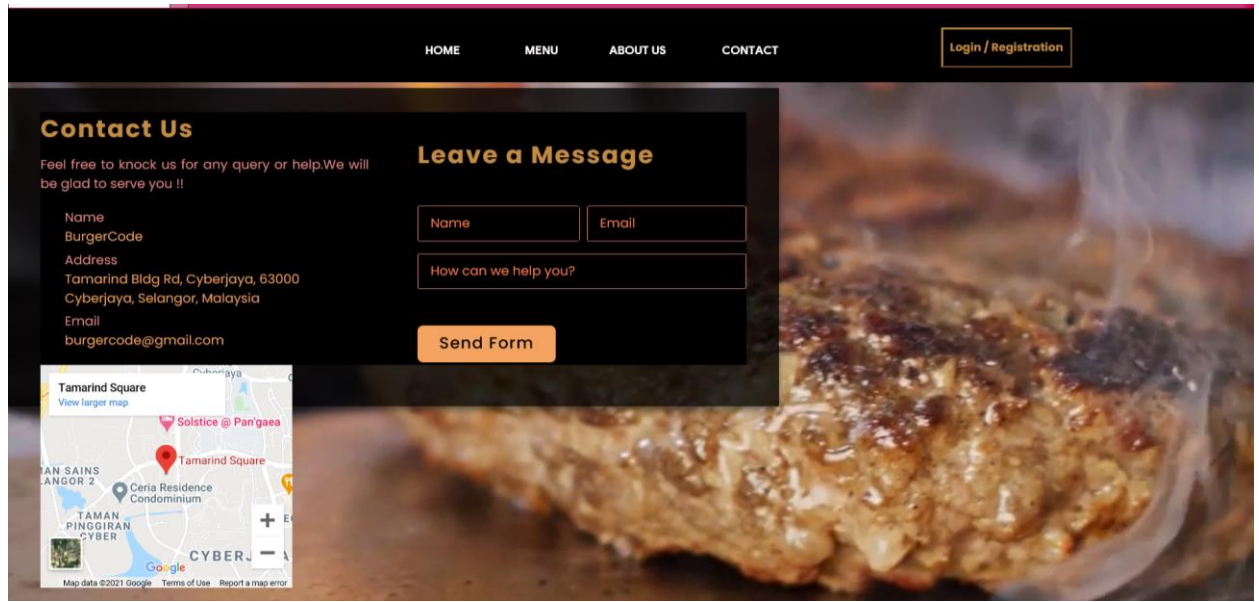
HOME MENU ABOUT US CONTACT

Login / Registration

Contact Us

Feel free to knock us for any query or help.We will be glad to serve you !!

Name
BurgerCode

Address
Tamarind Bldg Rd, Cyberjaya, 63000 Cyberjaya, Selangor, Malaysia

Email
burgercode@gmail.com

Leave a Message

Name

Email

How can we help you?

Send Form

Tamarind Square
View larger map

Cyberjaya
Solstice @ Pan'gaea
Tamarind Square
AN SAINS
ANGOR 2
Ceria Residence Condominium
TAMAN PINGGIRAN CYBER
CYBERJ
Google
Map data ©2021 Google Terms of Use Report a map error